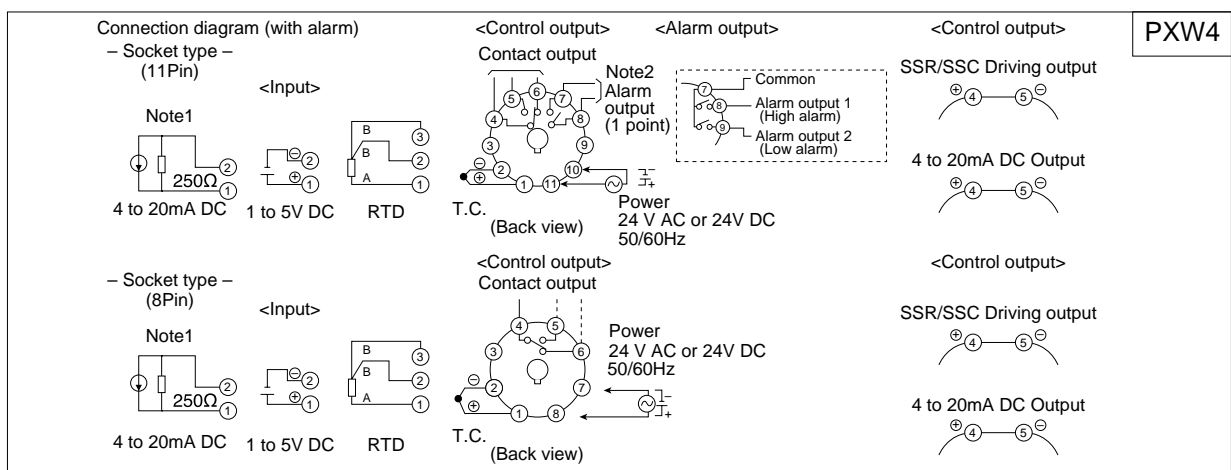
PXW4

Connection diagram (with alarm)
– Socket type –
(11Pin)

<Input>

Note1

250Ω
②
①
4 to 20mA DC

⊖②
⊕①
1 to 5V DC

B ③
B ②
A ①
RTD

<Control output>
Contact output
Note2
Alarm output
(1 point)
⑤ ⑥ ⑦
④ ⑧
③ ⑨
⊖ ②
⊕ ① ⑪ ⑩
T.C.
(Back view)
Power
24 V AC or 24V DC
50/60Hz

<Alarm output>
⑦ Common
⑧ Alarm output 1 (High alarm)
⑨ Alarm output 2 (Low alarm)

<Control output>
SSR/SSC Driving output
⊕④ ⑤⊖
4 to 20mA DC Output
⊕④ ⑤⊖

– Socket type –
(8Pin)

<Input>

Note1

250Ω
②
①
4 to 20mA DC

⊖②
⊕①
1 to 5V DC

B ③
B ②
A ①
RTD

<Control output>
Contact output
④ ⑤
③ ⑥
⊖ ② ⑦
⊕ ① ⑧
T.C.
(Back view)
Power
24 V AC or 24V DC
50/60Hz

<Control output>
SSR/SSC Driving output
⊕④ ⑤⊖
4 to 20mA DC Output
⊕④ ⑤⊖